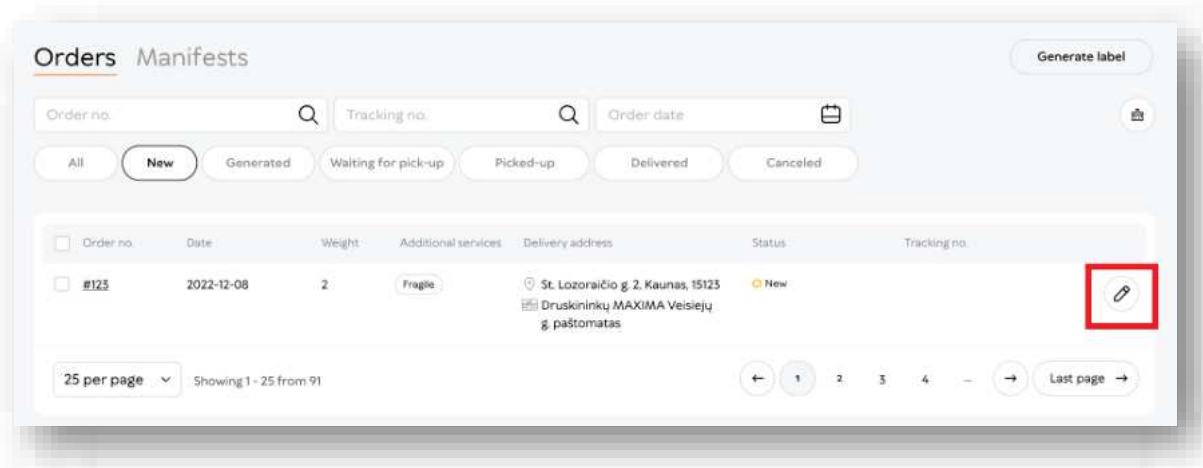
Orders Manifests

Generate label

Order no.

Tracking no.

Order date

All | New | Generated | Waiting for pick-up | Picked-up | Delivered | Canceled

| Order no. | Date | Weight | Additional services | Delivery address | Status | Tracking no. |
|---|---|---|---|---|---|---|
| #123 | 2022-12-08 | 2 | Fragile | St. Lozoraičio g. 2, Kaunas, 15123 Druskininkų MAXIMA Veisiejų g. paštomatas | New | |

25 per page

Showing 1 - 25 from 91

1 2 3 4 ...

Last page